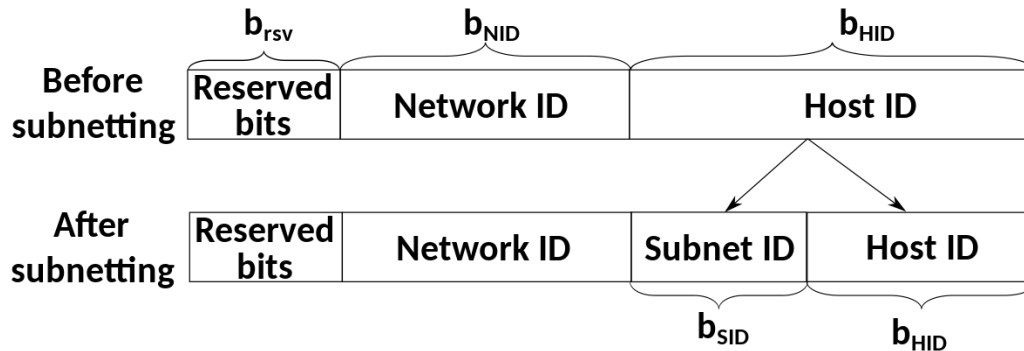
$b_{rsv}$ $b_{NID}$ $b_{HID}$

Before subnetting

| Reserved bits | Network ID | Host ID |
|---|---|---|

After subnetting

| Reserved bits | Network ID | Subnet ID | Host ID |
|---|---|---|---|

$b_{SID}$ $b_{HID}$